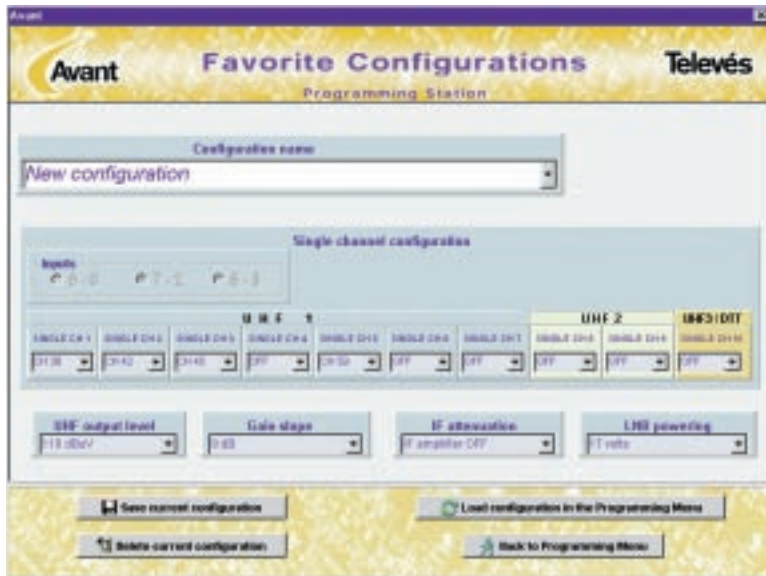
Avant

Avant

Favorite Configurations

Programming Station

Televés

Configuration name

New configuration

Single channel configuration

Inputs

8-0 7-1 6-2

U H F 1

UHF 2

UHF3/DTT

SINGLE CH 1

SINGLE CH 2

SINGLE CH 3

SINGLE CH 4

SINGLE CH 5

SINGLE CH 6

SINGLE CH 7

SINGLE CH 8

SINGLE CH 9

SINGLE CH 10

CH 38

CH 42

CH 45

OFF

CH 52

OFF

OFF

OFF

OFF

OFF

UHF output level

118 dBuV

Gain slope

0 dB

IF attenuation

IF amplifier OFF

LNB powering

17 volts

Save current configuration

Load configuration in the Programming Menu

Delete current configuration

Back to Programming Menu